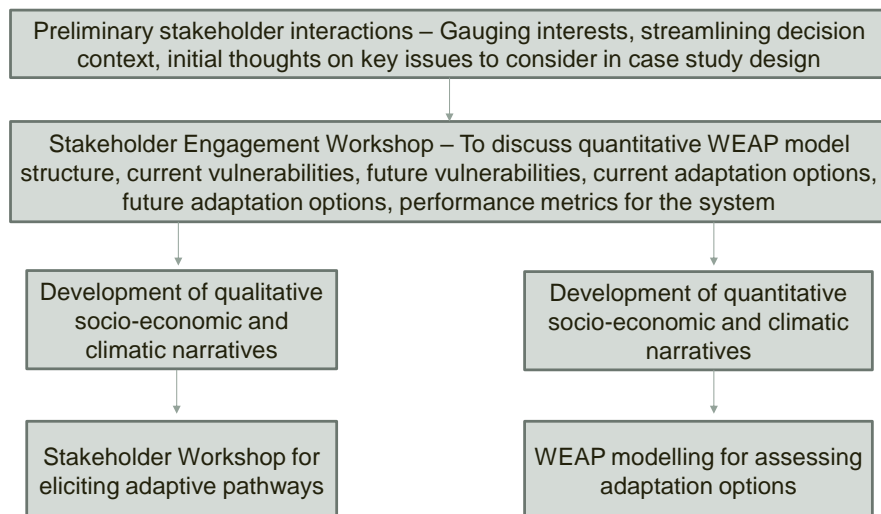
Preliminary stakeholder interactions – Gauging interests, streamlining decision context, initial thoughts on key issues to consider in case study design

Stakeholder Engagement Workshop – To discuss quantitative WEAP model structure, current vulnerabilities, future vulnerabilities, current adaptation options, future adaptation options, performance metrics for the system

Development of qualitative socio-economic and climatic narratives

Stakeholder Workshop for eliciting adaptive pathways

Development of quantitative socio-economic and climatic narratives

WEAP modelling for assessing adaptation options